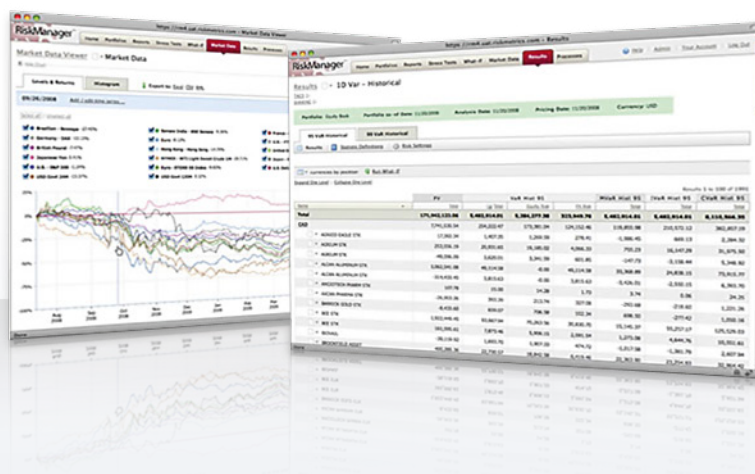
RiskManager
https://rm4.uat.riskmetrics.com | Market Data Viewer
Market Data Viewer | Market Data
Market Data
Results
Processes
Levels & Returns
Histogram
09/26/2008
Brazilian
Germany - DAX
British Pound
Japanese Yen
U.S. - S&P 500
USD Govt 2008
Euro
Hong Kong
Euro
USD Govt 10M

RiskManager
https://rm4.uat.riskmetrics.com - Results
Help
Admin
Your Account
Log Out
Home
Portfolios
Reports
Stress Tests
What-if
Market Data
Results
Processes
Results | 1D Var - Historical
Portfolio: Equity Book
Portfolio as of Date: 11/20/2008
Analysis Date: 11/20/2008
Pricing Date: 11/20/2008
Currency: USD
95 VaR Historical
99 VaR Historical
Results
Run What-if
Results 1 to 100 of 1991
PV
VaR Hist 95
MVaR Hist 95
IVaR Hist 95
CVaR Hist 95
Total
171,902,125.06
5,402,914.01
5,384,277.38
323,949.76
5,402,914.01
5,402,914.01
210,573.12
5,118,566.35
CAD
AGNICO EAGLE STK
ADDLUM STK
ALCAN ALUMINUM STK
ANGLO PHARMA STK
BARRICK GOLD STK
BCE STK
BROOKFIELD ASSET